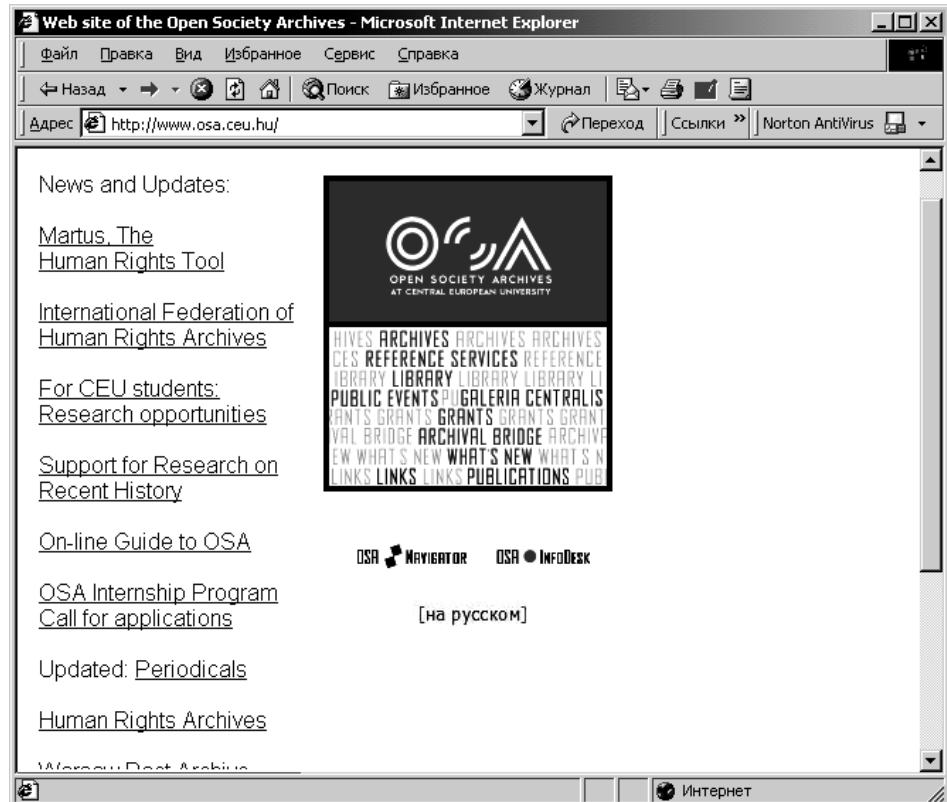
Web site of the Open Society Archives - Microsoft Internet Explorer

Файл Правка Вид Избранное Сервис Справка

Назад Поиск Избранное Журнал

Адрес http://www.osa.ceu.hu/ Переход Ссылки » Norton AntiVirus

News and Updates:

Martus, The Human Rights Tool

International Federation of Human Rights Archives

For CEU students: Research opportunities

Support for Research on Recent History

On-line Guide to OSA

OSA Internship Program Call for applications

Updated: Periodicals

Human Rights Archives

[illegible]

OSA

OPEN SOCIETY ARCHIVES AT CENTRAL EUROPEAN UNIVERSITY

HIVES ARCHIVES ARCHIVES ARCHIVES
CES REFERENCE SERVICES REFERENCE
IBRARY LIBRARY LIBRARY LIBRARY LI
PUBLIC EVENTS PUGALERIA CENTRALIS
RANTS GRANTS GRANTS GRANTS GRANT
VAL BRIDGE ARCHIVAL BRIDGE ARCHIVA
EW WHAT'S NEW WHAT'S NEW WHAT'S N
LINKS LINKS LINKS PUBLICATIONS PUB

OSA NAVIGATOR OSA INFODESK

[на русском]

Интернет